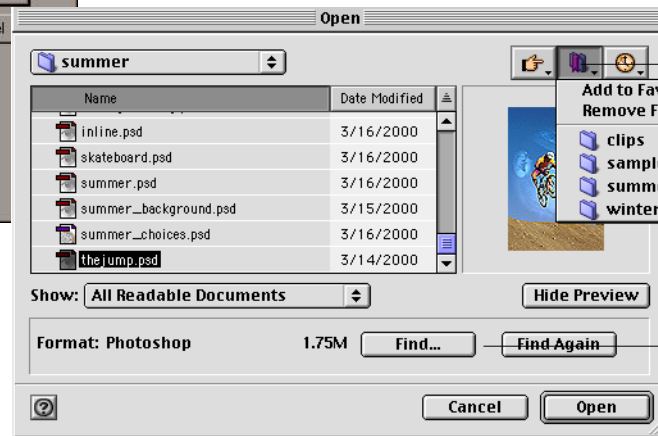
Open

summer

| Name | Date Modified |
|---|---|
| inline.psd | 3/16/2000 |
| skateboard.psd | 3/16/2000 |
| summer.psd | 3/16/2000 |
| summer_background.psd | 3/15/2000 |
| summer_choices.psd | 3/16/2000 |
| thejump.psd | 3/14/2000 |

Add to Fav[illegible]
Remove F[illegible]
clips
sampl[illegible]
summ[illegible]
winter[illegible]

Show: All Readable Documents

Hide Preview

Format: Photoshop 1.75M Find... Find Again

Cancel Open